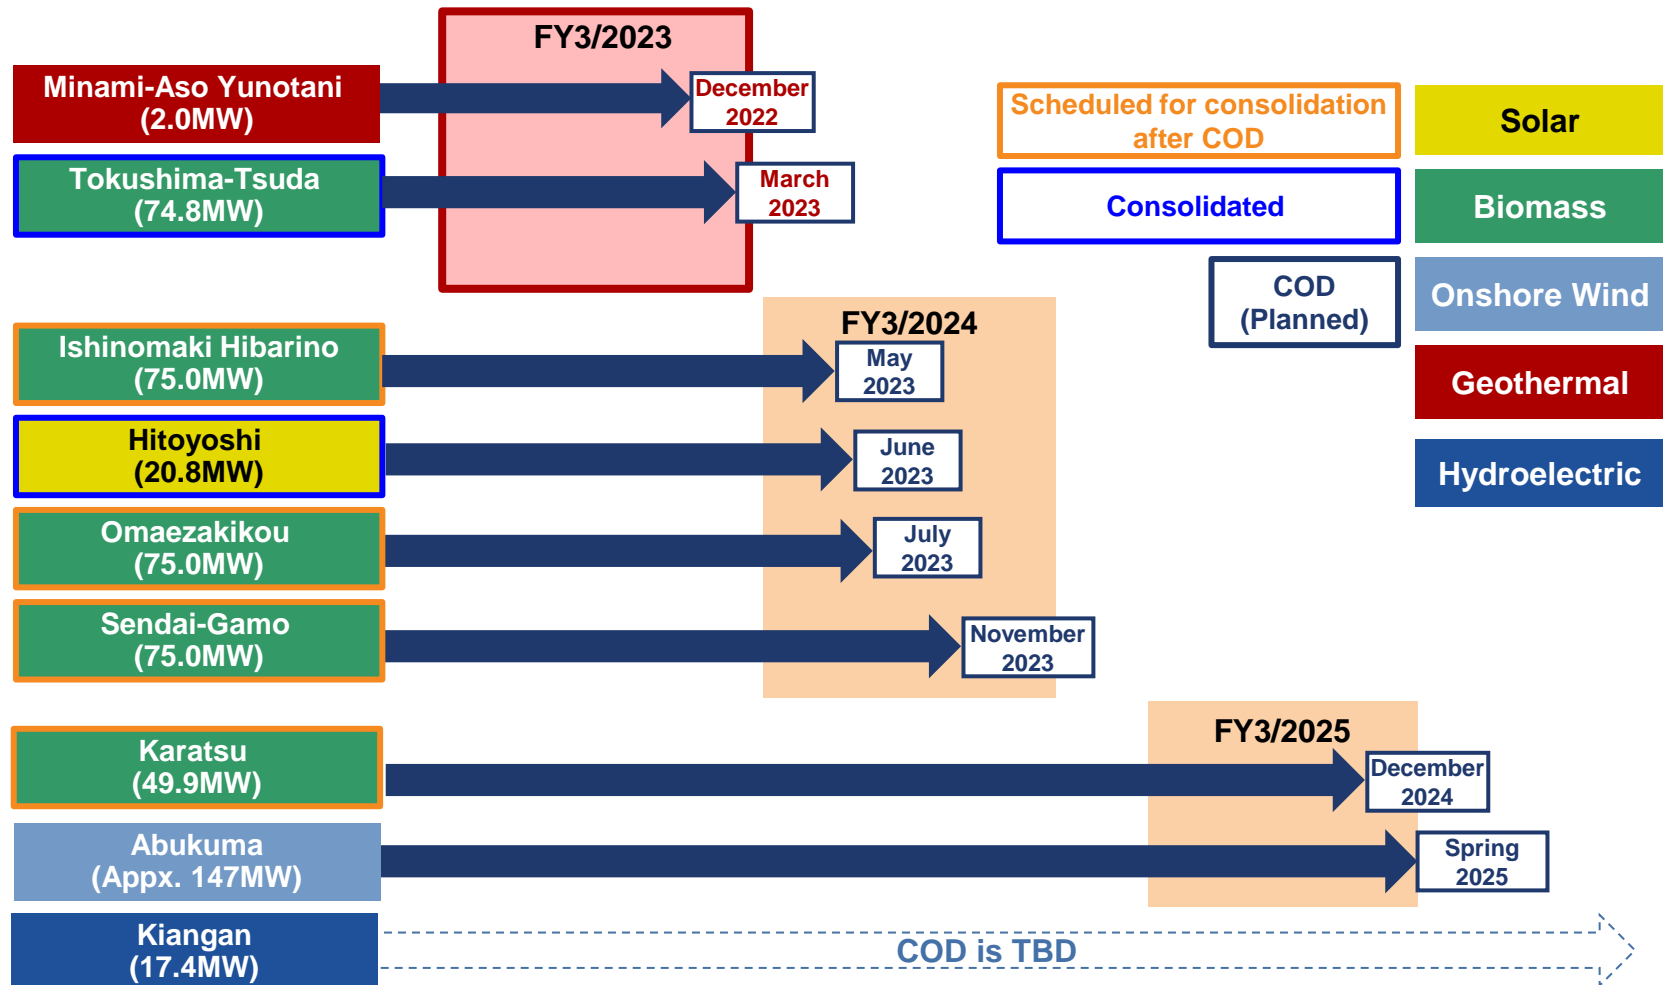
FY3/2023

Minami-Aso Yunotani (2.0MW)

December 2022

Tokushima-Tsuda (74.8MW)

March 2023

Scheduled for consolidation after COD

Consolidated

COD (Planned)

Solar

Biomass

Onshore Wind

Geothermal

Hydroelectric

FY3/2024

Ishinomaki Hibarino (75.0MW)

May 2023

Hitoyoshi (20.8MW)

June 2023

Omaezakikou (75.0MW)

July 2023

Sendai-Gamo (75.0MW)

November 2023

FY3/2025

Karatsu (49.9MW)

December 2024

Abukuma (Appx. 147MW)

Spring 2025

Kiangan (17.4MW)

COD is TBD